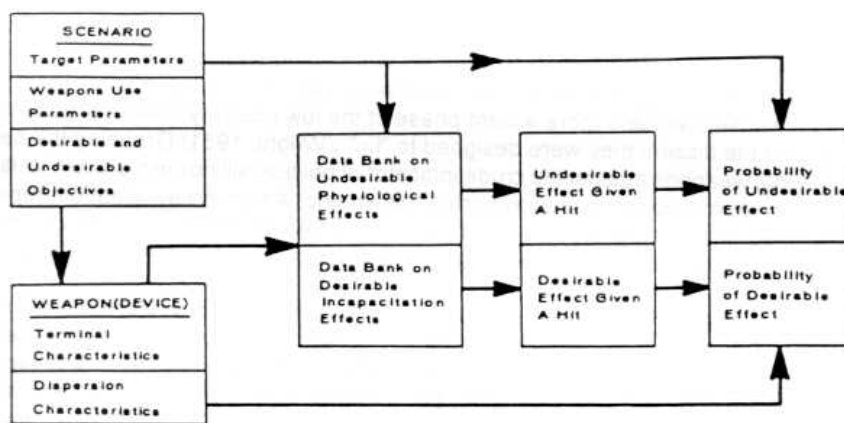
SCENARIO

Target Parameters

Weapons Use Parameters

Desirable and Undesirable Objectives

WEAPON(DEVICE)

Terminal Characteristics

Dispersion Characteristics

Data Bank on Undesirable Physiological Effects

Data Bank on Desirable Incapacitation Effects

Undesirable Effect Given A Hit

Desirable Effect Given A Hit

Probability of Undesirable Effect

Probability of Desirable Effect